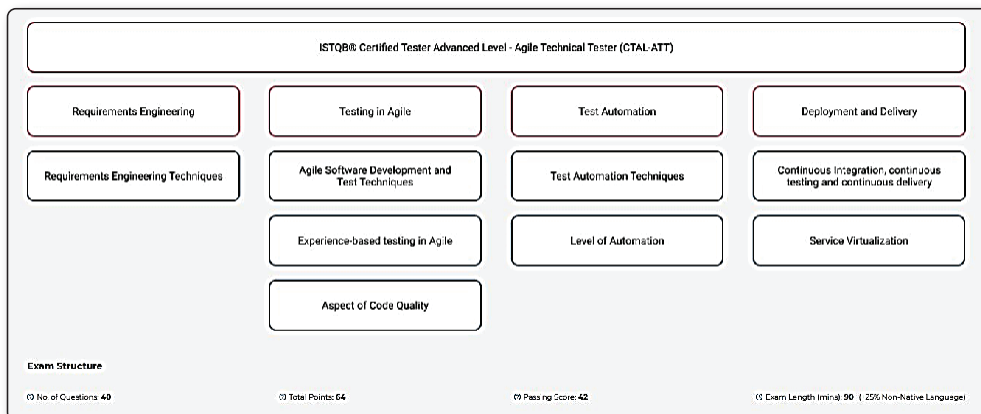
ISTQB® Certified Tester Advanced Level - Agile Technical Tester (CTAL-ATT)

Requirements Engineering

Testing in Agile

Test Automation

Deployment and Delivery

Requirements Engineering Techniques

Agile Software Development and Test Techniques

Test Automation Techniques

Continuous Integration, continuous testing and continuous delivery

Experience-based testing in Agile

Level of Automation

Service Virtualization

Aspect of Code Quality

Exam Structure

No of Questions: 40

Total Points: 64

Passing Score: 42

Exam Length (mins): 90 (+25% Non-Native Language)